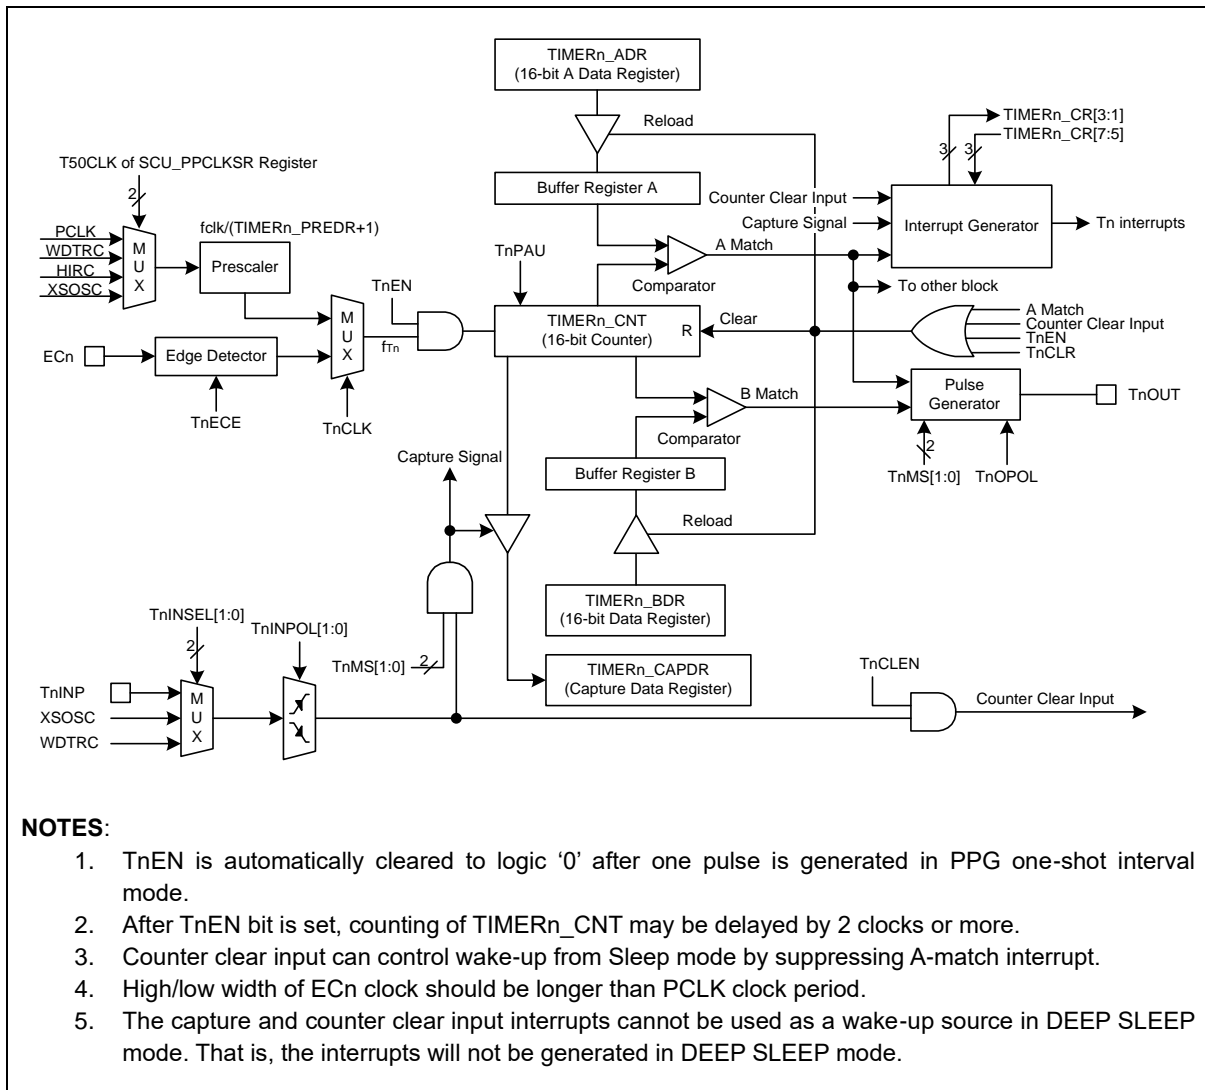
TIMERn_ADR
(16-bit A Data Register)

Reload

TIMERn_CR[3:1]
TIMERn_CR[7:5]

3
3

T50CLK of SCU_PPCLKSR Register

2

Buffer Register A

Counter Clear Input
Capture Signal

Interrupt Generator

Tn interrupts

PCLK
WDTRC
HIRC
XSOSC

M
U
X

fclk/(TIMERn_PREDR+1)

Prescaler

TnPAU

A Match

Comparator

To other block

TnEN

M
U
X

TIMERn_CNT
(16-bit Counter)

R

Clear

A Match
Counter Clear Input
TnEN
TnCLR

ECn

Edge Detector

$f_{Tn}$

TnECE

TnCLK

B Match

Pulse
Generator

TnOUT

Comparator

2

TnMS[1:0]

TnOPOL

Capture Signal

Buffer Register B

Reload

TIMERn_BDR
(16-bit Data Register)

TnINSEL[1:0]

TnINPOL[1:0]

2

TnMS[1:0]

2

TIMERn_CAPDR
(Capture Data Register)

TnCLEN

Counter Clear Input

TnINP
XSOSC
WDTRC

M
U
X

**NOTES**:

1. TnEN is automatically cleared to logic ‘0’ after one pulse is generated in PPG one-shot interval mode.
2. After TnEN bit is set, counting of TIMERn_CNT may be delayed by 2 clocks or more.
3. Counter clear input can control wake-up from Sleep mode by suppressing A-match interrupt.
4. High/low width of ECn clock should be longer than PCLK clock period.
5. The capture and counter clear input interrupts cannot be used as a wake-up source in DEEP SLEEP mode. That is, the interrupts will not be generated in DEEP SLEEP mode.